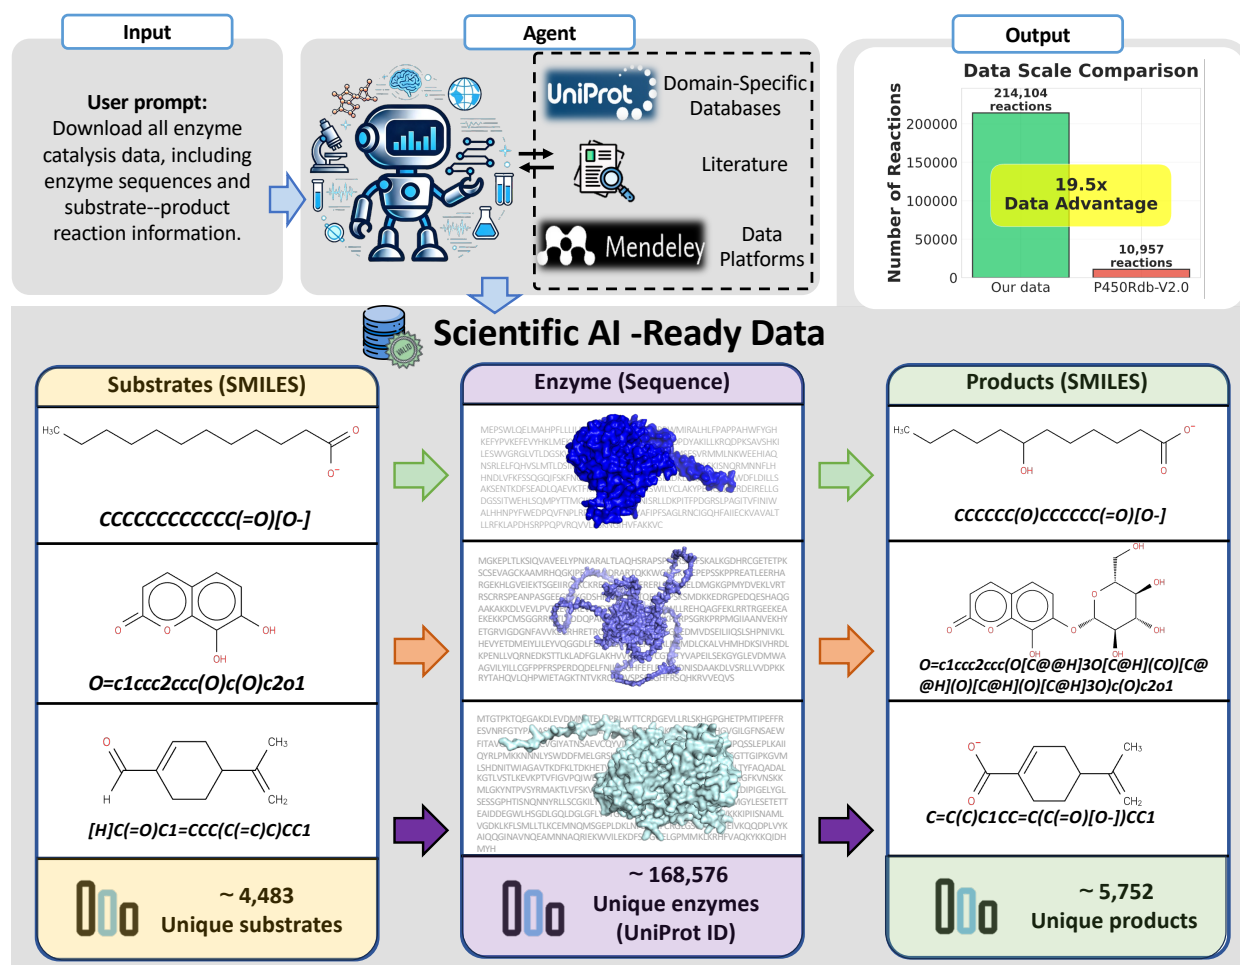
Input

User prompt:
Download all enzyme catalysis data, including enzyme sequences and substrate--product reaction information.

Agent

UniProt Domain-Specific Databases

Literature

Mendeley Data Platforms

Output

Data Scale Comparison

Number of Reactions

214,104 reactions

19.5x Data Advantage

10,957 reactions

200000
150000
100000
50000
0

Our data
P450Rdb-V2.0

Scientific AI -Ready Data

Substrates (SMILES)

$H_3C$

O

$O^-$

CCCCCCCCCCCC(=O)[O-]

O
O
OH
OH

O=c1ccc2ccc(O)c(O)c2o1

O
H
$CH_3$
$CH_2$

[H]C(=O)C1=CCC(C(=C)C)CC1

~ 4,483
Unique substrates

Enzyme (Sequence)

MEPSWLQELMAHPFLLLI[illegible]MMIRALHLFPAPPAHWFYGH KEFYPVKEFEVYHKLME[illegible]TOYAKILLKRQDPKSAVSHKI LESWVGRGLVTLDGSK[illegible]SVRMMLNKWEEHIAQ NSRLELFQHVSLMTLDS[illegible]SNQRMNNFLH HNDLVFKFSSQGQIFSKFN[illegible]VDFLDILLS AKSENTKDFSEADLQAEVKTF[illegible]MWILYCLAKYP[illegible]DEIRELLG DGSSITWEHLSQMPYTTMC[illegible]ISRLLDKPITFPDGRSLPAGITVFINIW ALHHNPYFWEDPQVFNPLR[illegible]AFIPFSAGLRNCIGQHFAIIECKVAVALT LLRFKLAPDHSRPPQPVRQVV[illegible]RHGVHVFAKKVC

MGKEPLTLKSIQVAVEELYPNKARALTLAQHSRAPS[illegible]FSKALKGDHRCGETETPK SCSEVAGCKAAMRHQGKIPS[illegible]RARTOKKWTC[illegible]EPESSKPPREATLEERHA RGEKHLGVEIEKTSGEIIRCE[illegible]RERR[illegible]ELDMGKGPMYDVEKLVRT RSCRRSPEANPASGEE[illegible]GDSH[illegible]SMDKKEDRGPEDQESHAQG AAKAKKDLVEVLPV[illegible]LLREHQAGFEKLRRTRGEEKEA EKEKKPCMSGGRR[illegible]DDQP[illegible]PSGRKPRPMGIIAANVEKHY ETGRVIGDGNFAVVK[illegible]HRETR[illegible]DMVDSEILIIQSLSHPNIVKL HEVYETDMEIYLILEYVQGGDLF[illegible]MDLCKALVHMHDKSIVHRDL KPENLLVQRNEDKSTTLKLADFGLAKHV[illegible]TVAPEILSEKGYGLEVDMWA AGVILYILLCGFPPFRSPERDQDELFNI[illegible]FEFLI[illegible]ANISDAAKDLVSRLLVVDPK RYTAHQVLQHPWIETAGKTNTVKR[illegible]SPRE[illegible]SHFRSQHKRVVEQVS

MTGTPKTQEGAKDLEVDM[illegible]LWTTCRDGEVLLRLSKHGPGHETPMTIPEFFR ESVNRFGTYP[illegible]GYIGLGFNSAEW FITAV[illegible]VIGYATNSAEVCQYV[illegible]PQSSLEPLKAII QYRLPMKKNNNLYSWDDFMELGRS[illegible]GTTGIPKGVM LSHDNITWIAGAVTKDFKLTDKHET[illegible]LTYFAQADAL KGTLVSTLKEVKPTVFIGVPQIWE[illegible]GFKVNSKK MLGKYNTPVSYRMAKTLVFSKV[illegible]DIPIGELYGL SESSGPHTISNQNNYRLLSCGKIL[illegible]GYLESETETT EAIDDEGWLHSGDLGQLDGLGFL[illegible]KKIPIISNAML VGDKLKFLSMLLTLKCEMNQMSGEPLDKLN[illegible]EVKQQPLVYK AIQQGINAVNQEAMNNAQRIEKWVILEKDFS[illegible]GLPMMKLKRHFVAQKYKKQIDH MYH

~ 168,576
Unique enzymes
(UniProt ID)

Products (SMILES)

$H_3C$
OH
$O^-$
O

CCCCCC(O)CCCCCC(=O)[O-]

OH
OH
OH
O
O
O
O
OH
OH

O=c1ccc2ccc(O[C@@H]3O[C@H](CO)[C@@H](O)[C@H](O)[C@H]3O)c(O)c2o1

$O^-$
O
$CH_3$
$CH_2$

C=C(C)C1CC=C(C(=O)[O-])CC1

~ 5,752
Unique products